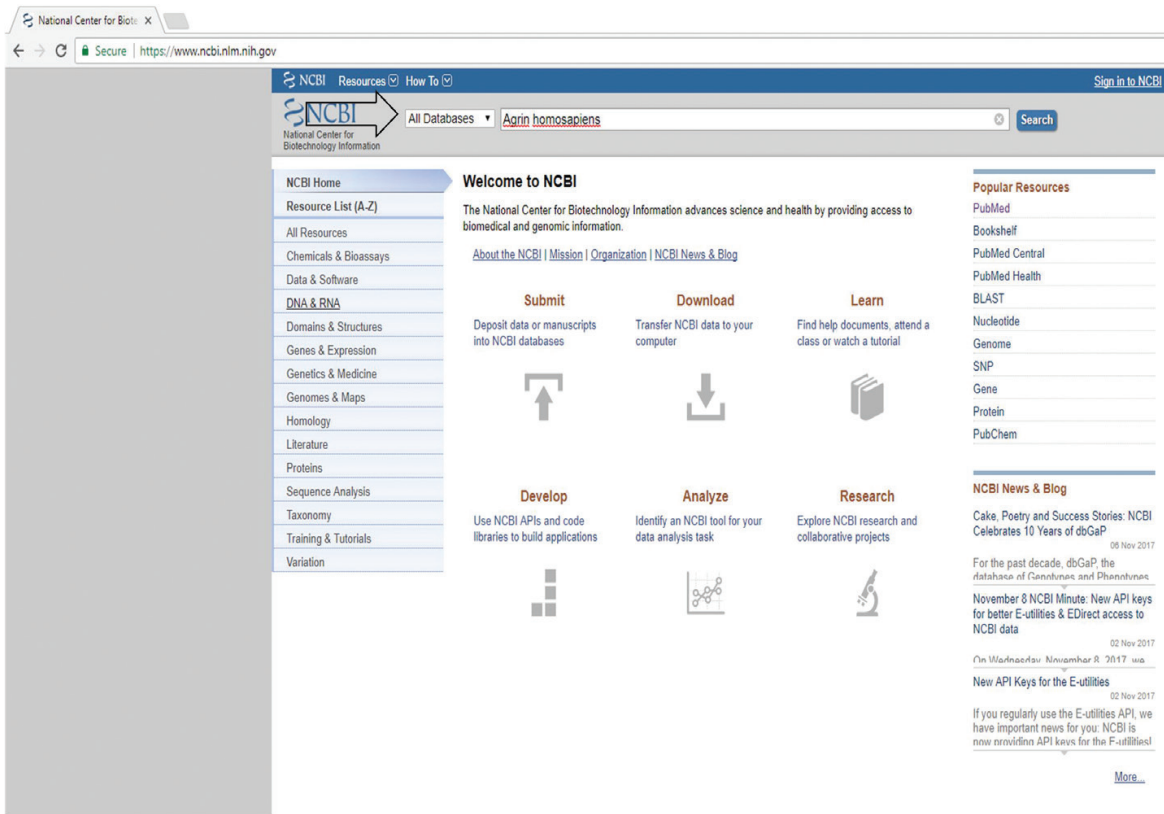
National Center for Biote ×

Secure | https://www.ncbi.nlm.nih.gov

NCBI Resources How To

Sign in to NCBI

NCBI
National Center for Biotechnology Information

All Databases

Agrin homosapiens

Search

NCBI Home
Resource List (A-Z)
All Resources
Chemicals & Bioassays
Data & Software
DNA & RNA
Domains & Structures
Genes & Expression
Genetics & Medicine
Genomes & Maps
Homology
Literature
Proteins
Sequence Analysis
Taxonomy
Training & Tutorials
Variation

Welcome to NCBI

The National Center for Biotechnology Information advances science and health by providing access to biomedical and genomic information.

About the NCBI | Mission | Organization | NCBI News & Blog

Submit
Deposit data or manuscripts into NCBI databases

Download
Transfer NCBI data to your computer

Learn
Find help documents, attend a class or watch a tutorial

Develop
Use NCBI APIs and code libraries to build applications

Analyze
Identify an NCBI tool for your data analysis task

Research
Explore NCBI research and collaborative projects

Popular Resources
PubMed
Bookshelf
PubMed Central
PubMed Health
BLAST
Nucleotide
Genome
SNP
Gene
Protein
PubChem

NCBI News & Blog

Cake, Poetry and Success Stories: NCBI Celebrates 10 Years of dbGaP
06 Nov 2017
For the past decade, dbGaP, the database of Genotypes and Phenotypes

November 8 NCBI Minute: New API keys for better E-utilities & EDirect access to NCBI data
02 Nov 2017
On Wednesday, November 8, 2017, we

New API Keys for the E-utilities
02 Nov 2017
If you regularly use the E-utilities API, we have important news for you: NCBI is now providing API keys for the E-utilities!

More...